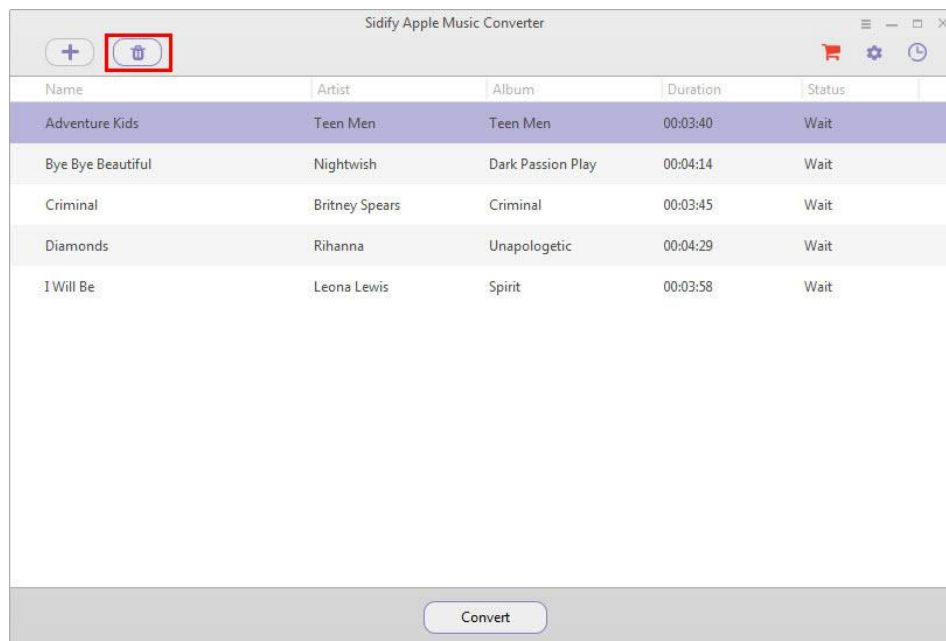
Sidify Apple Music Converter

+

| Name | Artist | Album | Duration | Status |
|---|---|---|---|---|
| Adventure Kids | Teen Men | Teen Men | 00:03:40 | Wait |
| Bye Bye Beautiful | Nightwish | Dark Passion Play | 00:04:14 | Wait |
| Criminal | Britney Spears | Criminal | 00:03:45 | Wait |
| Diamonds | Rihanna | Unapologetic | 00:04:29 | Wait |
| I Will Be | Leona Lewis | Spirit | 00:03:58 | Wait |

Convert